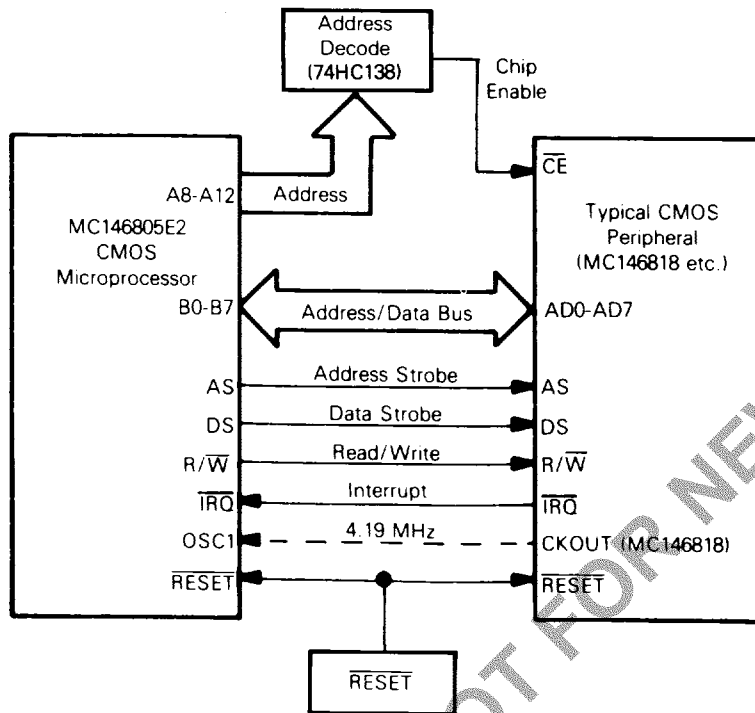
Address Decode (74HC138)

Chip Enable

$\overline{CE}$

A8-A12

Address

MC146805E2 CMOS Microprocessor

Typical CMOS Peripheral (MC146818 etc.)

B0-B7

Address/Data Bus

AD0-AD7

AS

Address Strobe

AS

DS

Data Strobe

DS

R/$\overline{W}$

Read/Write

R/$\overline{W}$

$\overline{IRQ}$

Interrupt

$\overline{IRQ}$

OSC1

4.19 MHz

CKOUT (MC146818)

$\overline{RESET}$

$\overline{RESET}$

$\overline{RESET}$

NOT FOR NE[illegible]